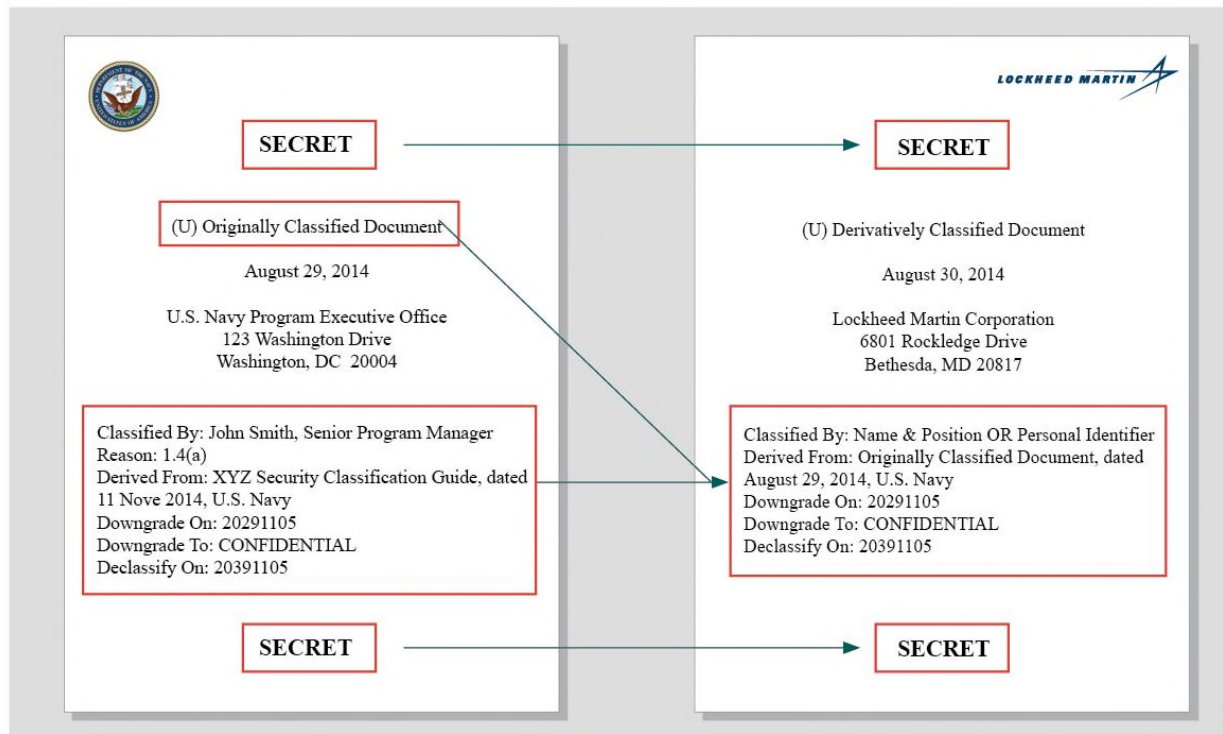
SECRET

(U) Originally Classified Document

August 29, 2014

U.S. Navy Program Executive Office
123 Washington Drive
Washington, DC 20004

Classified By: John Smith, Senior Program Manager
Reason: 1.4(a)
Derived From: XYZ Security Classification Guide, dated 11 Nove 2014, U.S. Navy
Downgrade On: 20291105
Downgrade To: CONFIDENTIAL
Declassify On: 20391105

SECRET

LOCKHEED MARTIN

SECRET

(U) Derivatively Classified Document

August 30, 2014

Lockheed Martin Corporation
6801 Rockledge Drive
Bethesda, MD 20817

Classified By: Name & Position OR Personal Identifier
Derived From: Originally Classified Document, dated August 29, 2014, U.S. Navy
Downgrade On: 20291105
Downgrade To: CONFIDENTIAL
Declassify On: 20391105

SECRET